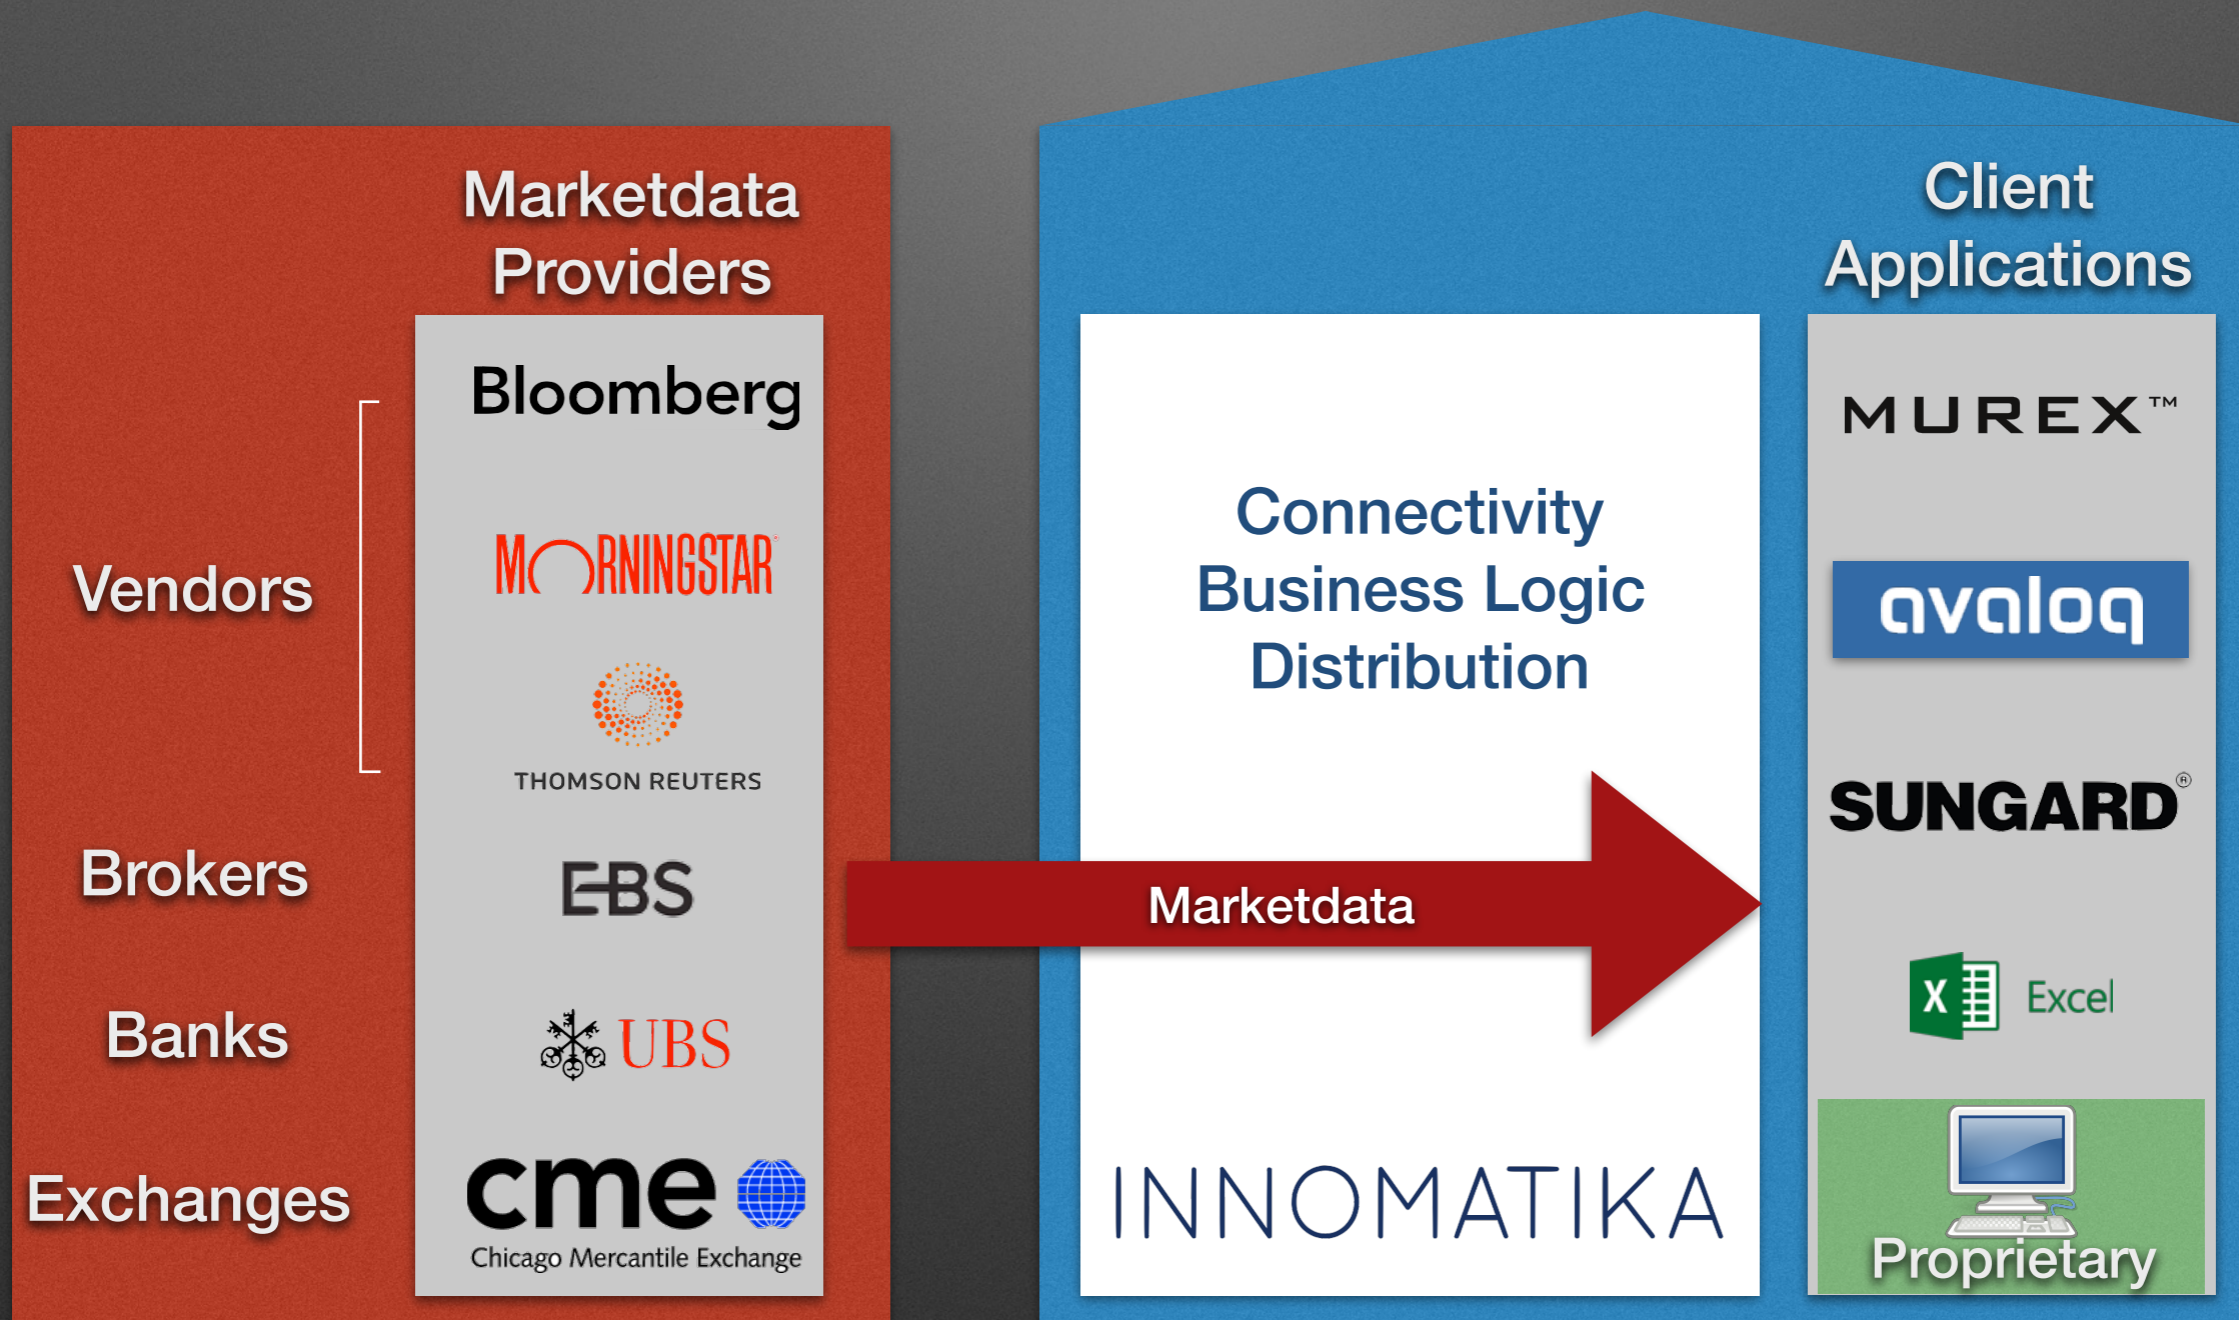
Marketdata Providers

Vendors

Bloomberg

MORNINGSTAR

THOMSON REUTERS

Brokers

EBS

Banks

UBS

Exchanges

cme

Chicago Mercantile Exchange

Connectivity
Business Logic
Distribution

Marketdata

INNOMATIKA

Client Applications

MUREX™

avaloq

SUNGARD®

Excel

Proprietary